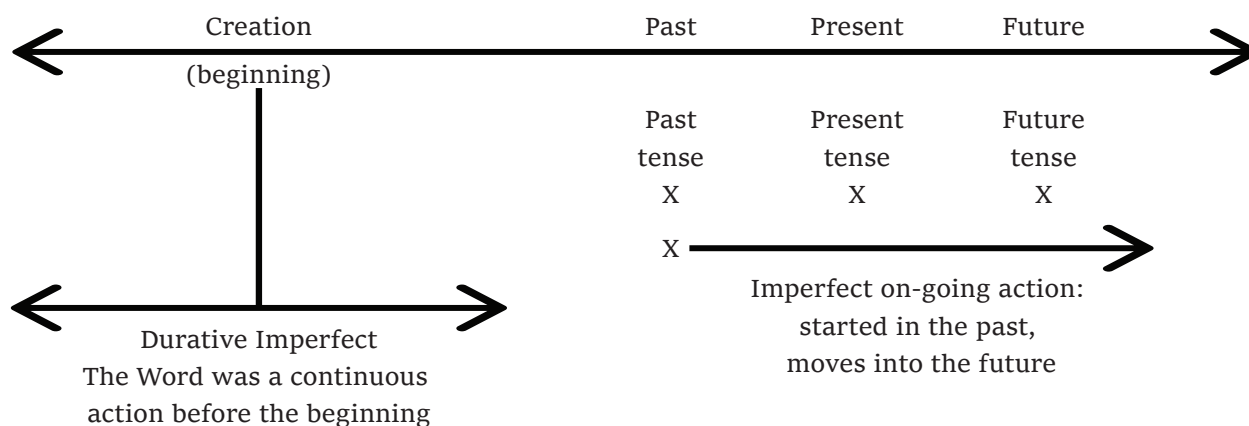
Creation
(beginning)

Past Present Future

Past tense
X

Present tense
X

Future tense
X

X

Imperfect on-going action: started in the past, moves into the future

Durative Imperfect
The Word was a continuous action before the beginning